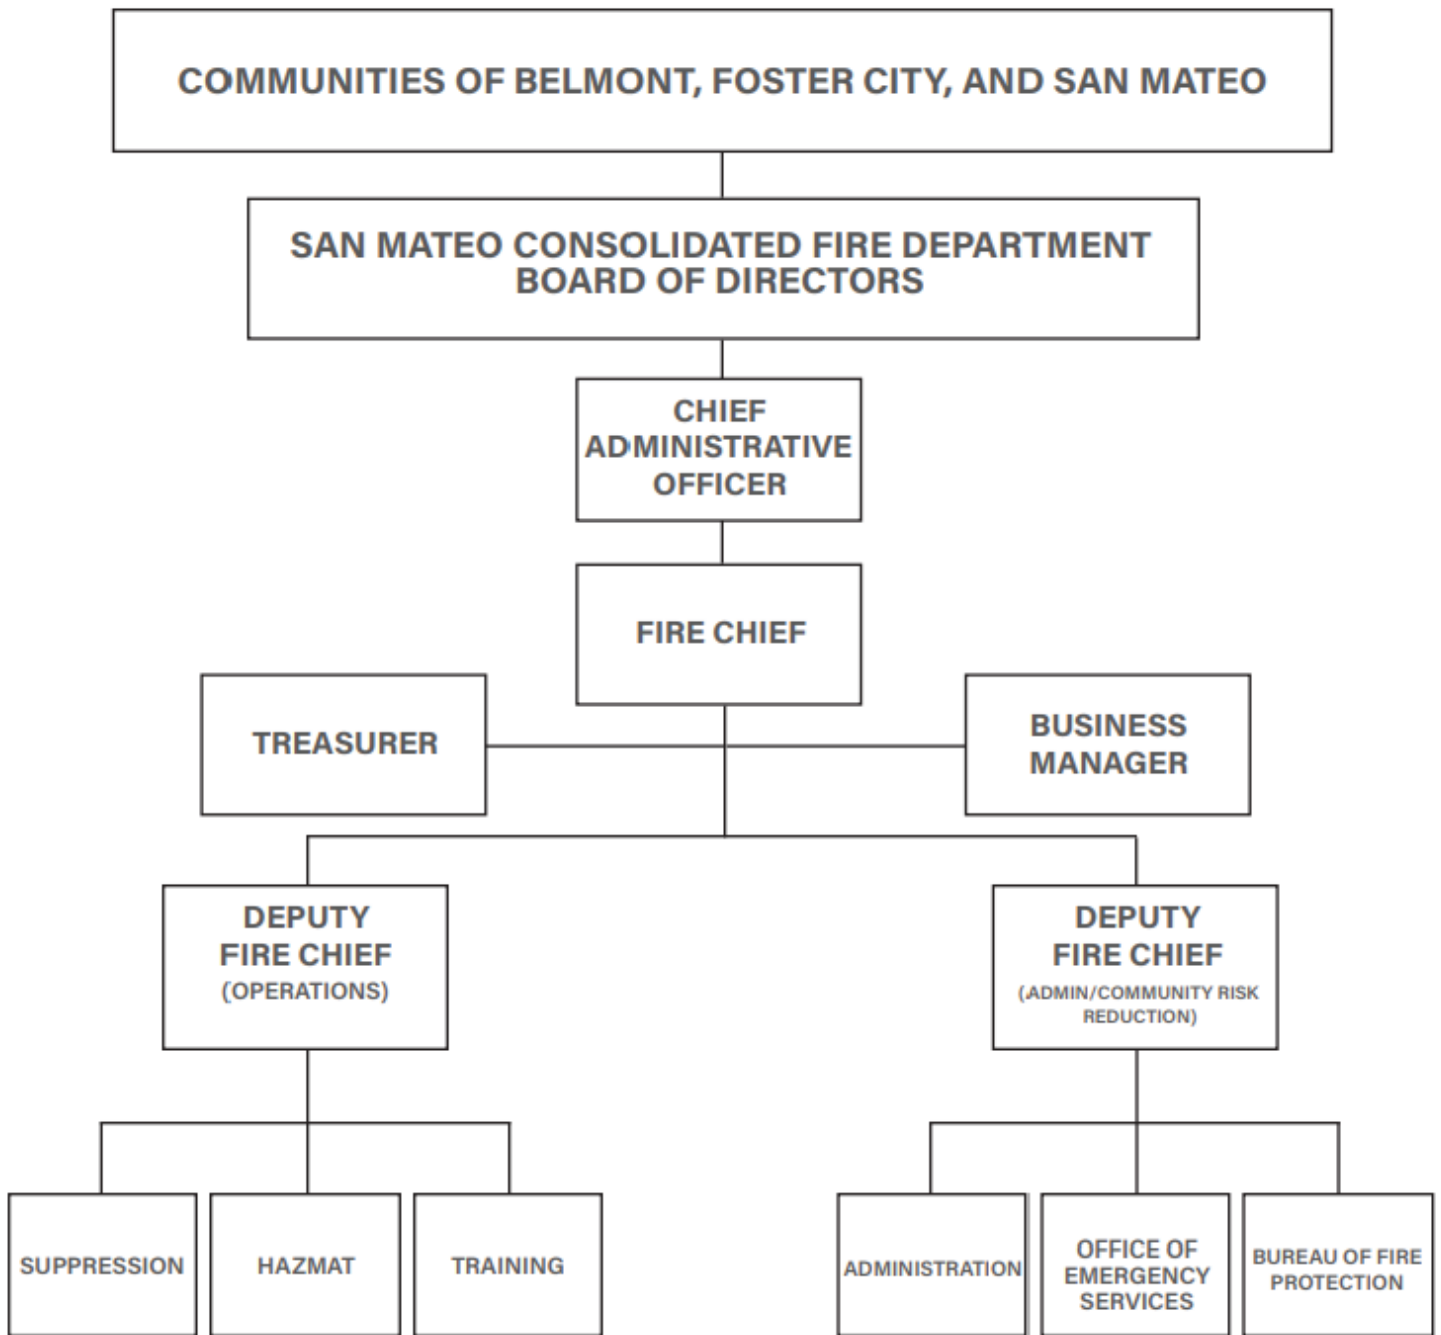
COMMUNITIES OF BELMONT, FOSTER CITY, AND SAN MATEO

SAN MATEO CONSOLIDATED FIRE DEPARTMENT BOARD OF DIRECTORS

CHIEF ADMINISTRATIVE OFFICER

FIRE CHIEF

TREASURER

BUSINESS MANAGER

DEPUTY FIRE CHIEF (OPERATIONS)

DEPUTY FIRE CHIEF (ADMIN/COMMUNITY RISK REDUCTION)

SUPPRESSION

HAZMAT

TRAINING

ADMINISTRATION

OFFICE OF EMERGENCY SERVICES

BUREAU OF FIRE PROTECTION